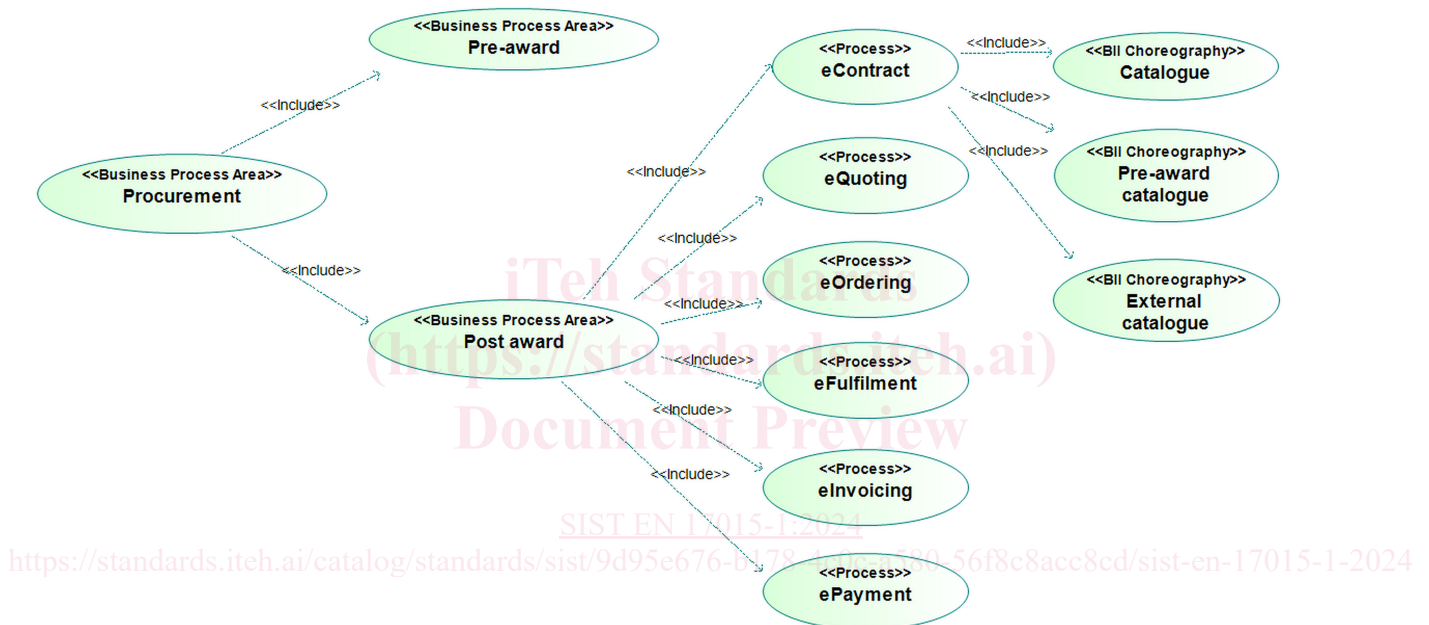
<<Business Process Area>>
Pre-award

<<Include>>

<<Business Process Area>>
Procurement

<<Include>>

<<Business Process Area>>
Post award

<<Include>>
<<Include>>
<<Include>>
<<Include>>
<<Include>>
<<Include>>

<<Process>>
eContract

<<Process>>
eQuoting

<<Process>>
eOrdering

<<Process>>
eFulfilment

<<Process>>
eInvoicing

<<Process>>
ePayment

<<Include>>
<<Include>>
<<Include>>

<<BII Choreography>>
Catalogue

<<BII Choreography>>
Pre-award catalogue

<<BII Choreography>>
External catalogue

iTeh Standards
(https://standards.iteh.ai)
Document Preview

SIST EN 17015-1:2024
https://standards.iteh.ai/catalog/standards/sist/9d95e676-b178-4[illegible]-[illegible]580-56f8c8acc8cd/sist-en-17015-1-2024